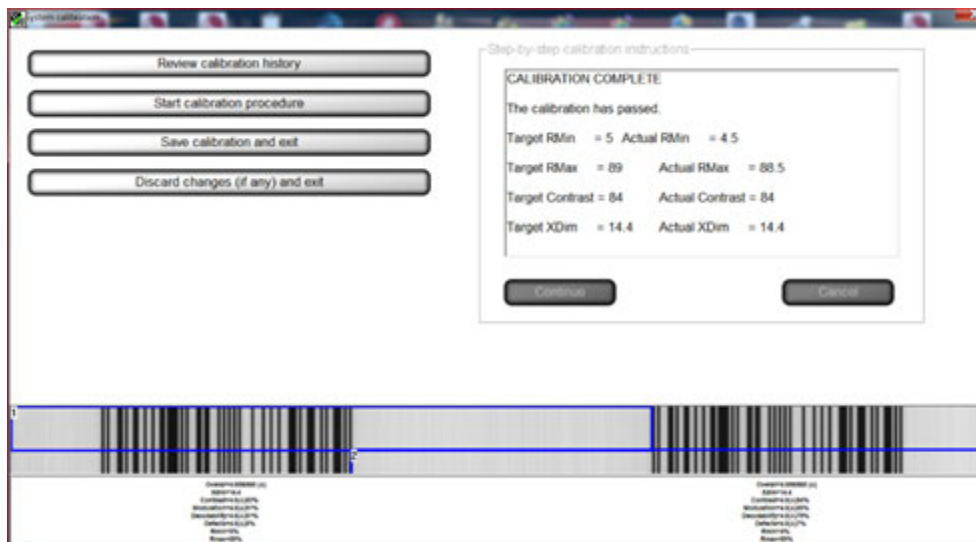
System calibration

Review calibration history

Start calibration procedure

Save calibration and exit

Discard changes (if any) and exit

Step-by-step calibration instructions

CALIBRATION COMPLETE

The calibration has passed.

Target RMin = 5 Actual RMin = 4.5

Target RMax = 89 Actual RMax = 88.5

Target Contrast = 84 Actual Contrast = 84

Target XDim = 14.4 Actual XDim = 14.4

Continue

Cancel

1

2

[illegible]

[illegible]